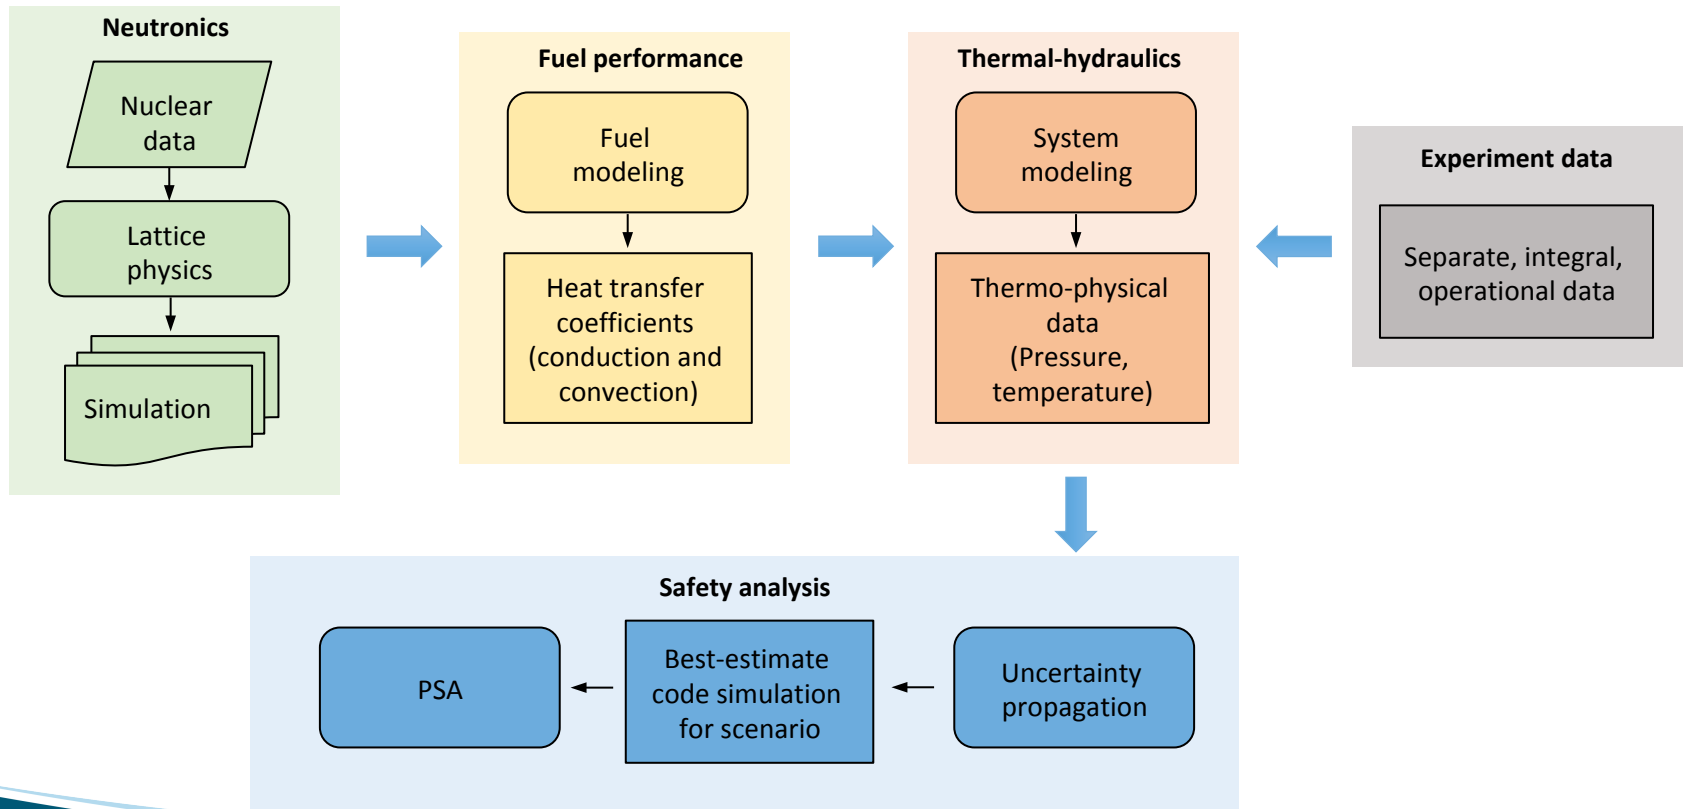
Neutronics

Nuclear data

Lattice physics

Simulation

Fuel performance

Fuel modeling

Heat transfer coefficients (conduction and convection)

Thermal-hydraulics

System modeling

Thermo-physical data (Pressure, temperature)

Experiment data

Separate, integral, operational data

Safety analysis

PSA

Best-estimate code simulation for scenario

Uncertainty propagation